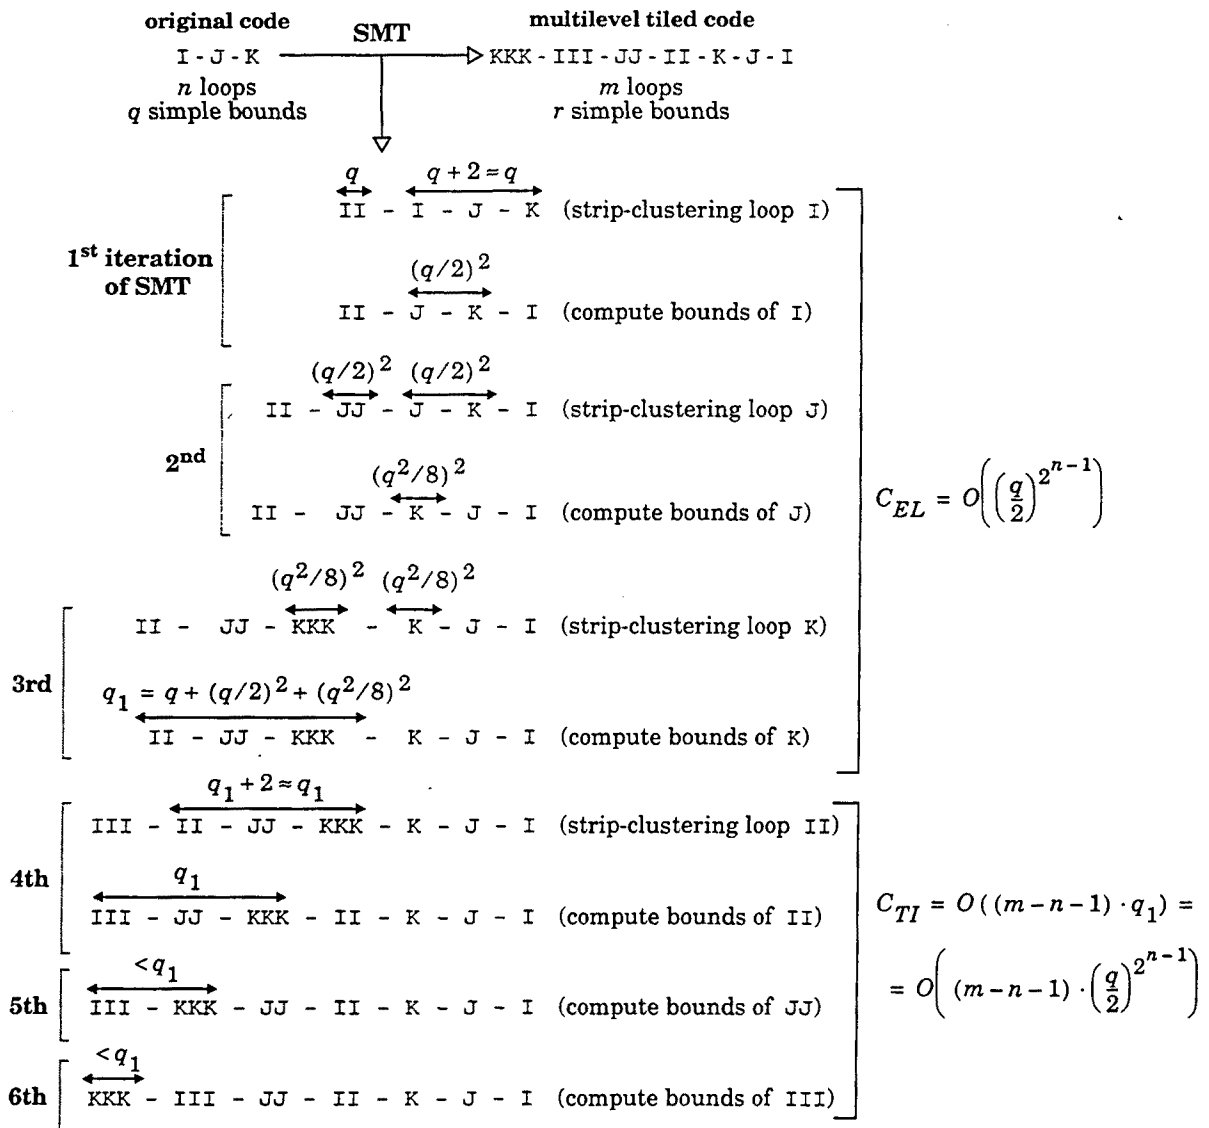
original code
I - J - K
$n$ loops
$q$ simple bounds

SMT

multilevel tiled code
KKK - III - JJ - II - K - J - I
$m$ loops
$r$ simple bounds

1st iteration of SMT

$q$ $q + 2 \approx q$
II - I - J - K (strip-clustering loop I)

$(q/2)^2$
II - J - K - I (compute bounds of I)

2nd

$(q/2)^2$ $(q/2)^2$
II - JJ - J - K - I (strip-clustering loop J)

$(q^2/8)^2$
II - JJ - K - J - I (compute bounds of J)

$C_{EL} = O\left(\left(\frac{q}{2}\right)^{2^{n-1}}\right)$

3rd

$(q^2/8)^2$ $(q^2/8)^2$
II - JJ - KKK - K - J - I (strip-clustering loop K)

$q_1 = q + (q/2)^2 + (q^2/8)^2$
II - JJ - KKK - K - J - I (compute bounds of K)

4th

$q_1 + 2 \approx q_1$
III - II - JJ - KKK - K - J - I (strip-clustering loop II)

$q_1$
III - JJ - KKK - II - K - J - I (compute bounds of II)

$C_{TI} = O((m-n-1) \cdot q_1) =$
$= O\left((m-n-1) \cdot \left(\frac{q}{2}\right)^{2^{n-1}}\right)$

5th
$< q_1$
III - KKK - JJ - II - K - J - I (compute bounds of JJ)

6th
$< q_1$
KKK - III - JJ - II - K - J - I (compute bounds of III)